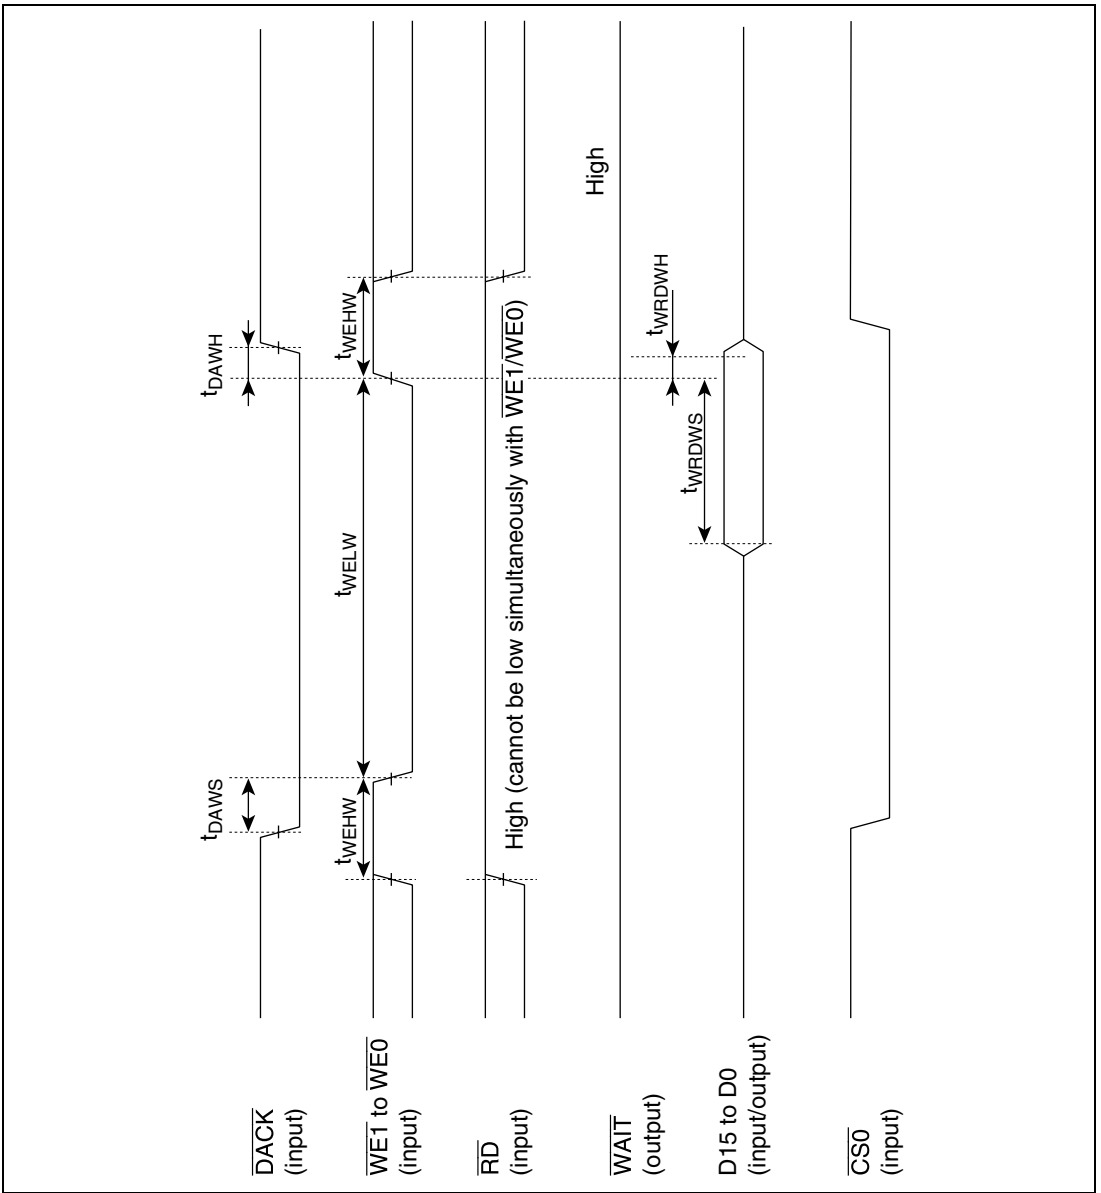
$\overline{DACK}$ (input)

$\overline{WE1}$ to $\overline{WE0}$ (input)

$\overline{RD}$ (input)

$\overline{WAIT}$ (output)

D15 to D0 (input/output)

$\overline{CS0}$ (input)

$t_{DAWS}$

$t_{WEHW}$

$t_{WELW}$

$t_{DAWH}$

$t_{WEHW}$

High (cannot be low simultaneously with $\overline{WE1}$/$\overline{WE0}$)

High

$t_{WRDWS}$

$t_{WRDWH}$